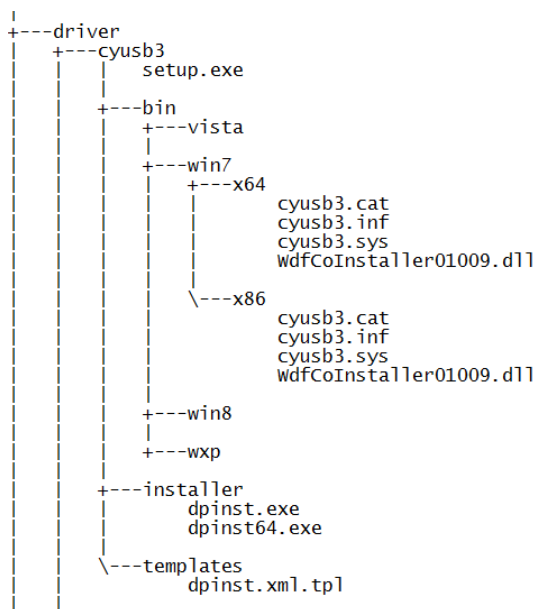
|
+---driver
|   +---cyusb3
|   |   |   setup.exe
|   |   |
|   |   +---bin
|   |   |   +---vista
|   |   |   |
|   |   |   +---win7
|   |   |   |   +---x64
|   |   |   |   |       cyusb3.cat
|   |   |   |   |       cyusb3.inf
|   |   |   |   |       cyusb3.sys
|   |   |   |   |       WdfCoInstaller01009.dll
|   |   |   |   |
|   |   |   |   \---x86
|   |   |   |           cyusb3.cat
|   |   |   |           cyusb3.inf
|   |   |   |           cyusb3.sys
|   |   |   |           WdfCoInstaller01009.dll
|   |   |   |
|   |   |   +---win8
|   |   |   |
|   |   |   +---wxp
|   |   |
|   |   +---installer
|   |   |       dpinst.exe
|   |   |       dpinst64.exe
|   |   |
|   |   \---templates
|   |           dpinst.xml.tpl
|   |